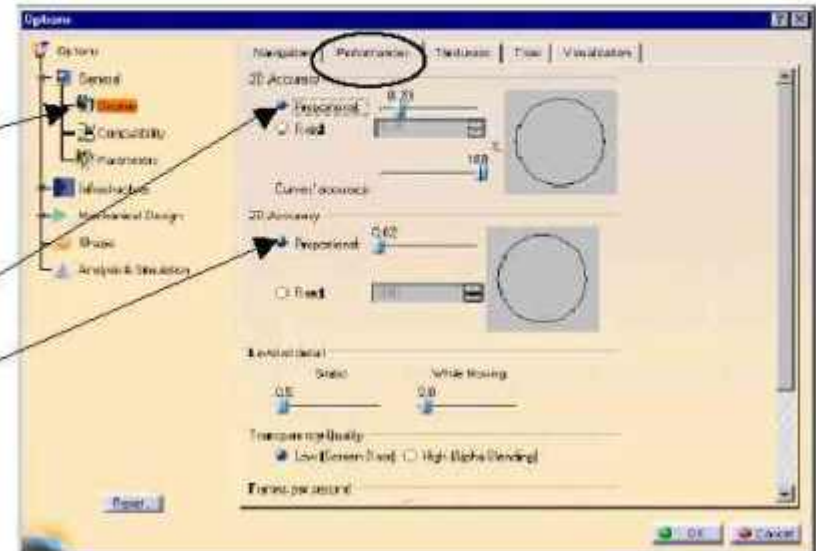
Options

Options
General
Display
Compatibility
Parameters
Infrastructure
Mechanical Design
Shape
Analysis & Simulation

Navigation | Performances | Thickness | Tree | Visualization

3D Accuracy
Proportional 0.20
Fixed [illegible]
%
100
Curves' accuracy

2D Accuracy
Proportional 0.02
Fixed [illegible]

Level of detail
Static While Moving
0.5 0.8

Transparency quality
Low (Screen Door) High (Alpha Blending)

Frames per second

Reset

OK Cancel